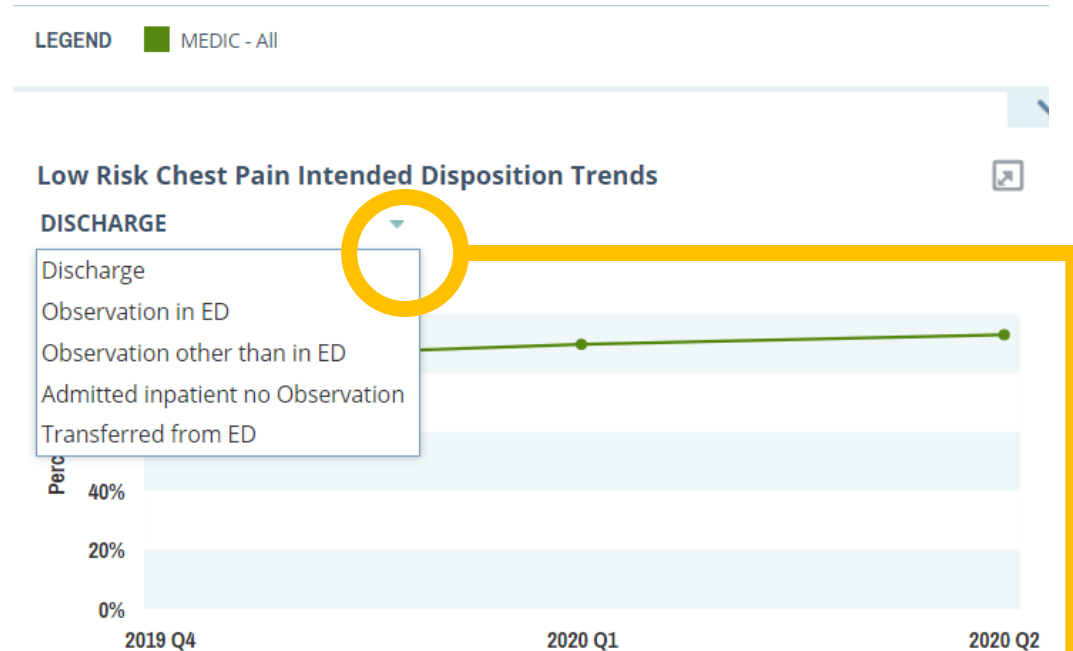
LEGEND MEDIC - All

Low Risk Chest Pain Intended Disposition Trends

DISCHARGE

Discharge
Observation in ED
Observation other than in ED
Admitted inpatient no Observation
Transferred from ED

Perc

40%
20%
0%

2019 Q4
2020 Q1
2020 Q2